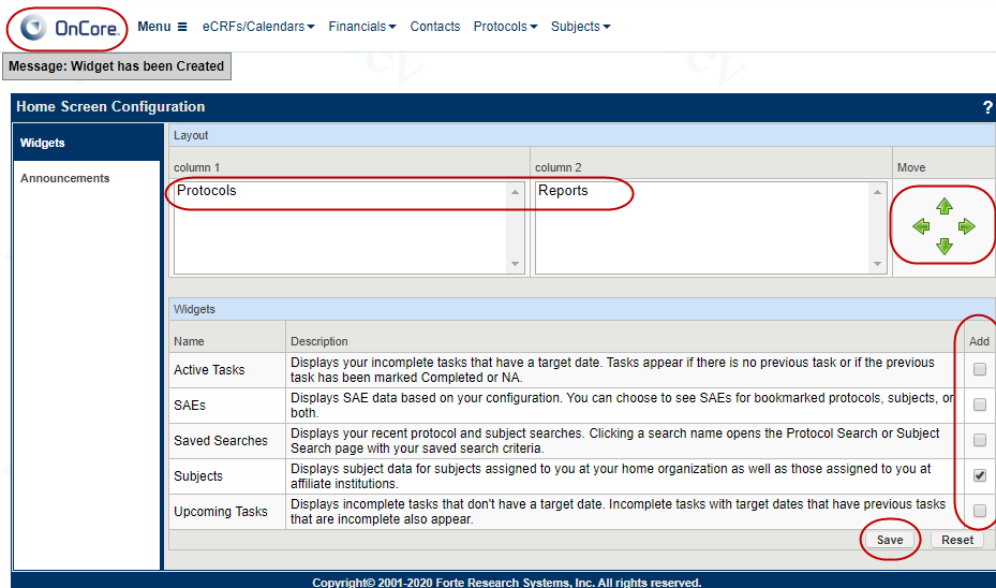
OnCore. Menu ≡ eCRFs/Calendars ▾ Financials ▾ Contacts Protocols ▾ Subjects ▾

Message: Widget has been Created

Home Screen Configuration ?

Widgets

Announcements

Layout

column 1

Protocols

column 2

Reports

Move

Widgets

| Name | Description | Add |
|---|---|---|
| Active Tasks | Displays your incomplete tasks that have a target date. Tasks appear if there is no previous task or if the previous task has been marked Completed or NA. | ☐ |
| SAEs | Displays SAE data based on your configuration. You can choose to see SAEs for bookmarked protocols, subjects, or both. | ☐ |
| Saved Searches | Displays your recent protocol and subject searches. Clicking a search name opens the Protocol Search or Subject Search page with your saved search criteria. | ☐ |
| Subjects | Displays subject data for subjects assigned to you at your home organization as well as those assigned to you at affiliate institutions. | ☑ |
| Upcoming Tasks | Displays incomplete tasks that don't have a target date. Incomplete tasks with target dates that have previous tasks that are incomplete also appear. | ☐ |

Save Reset

Copyright© 2001-2020 Forte Research Systems, Inc. All rights reserved.